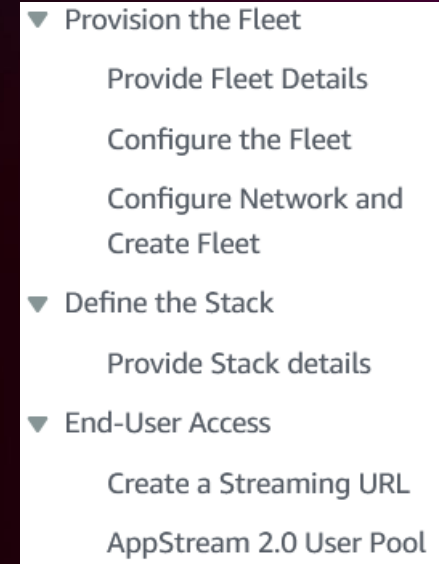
Provision the Fleet

Provide Fleet Details

Configure the Fleet

Configure Network and Create Fleet

Define the Stack

Provide Stack details

End-User Access

Create a Streaming URL

AppStream 2.0 User Pool